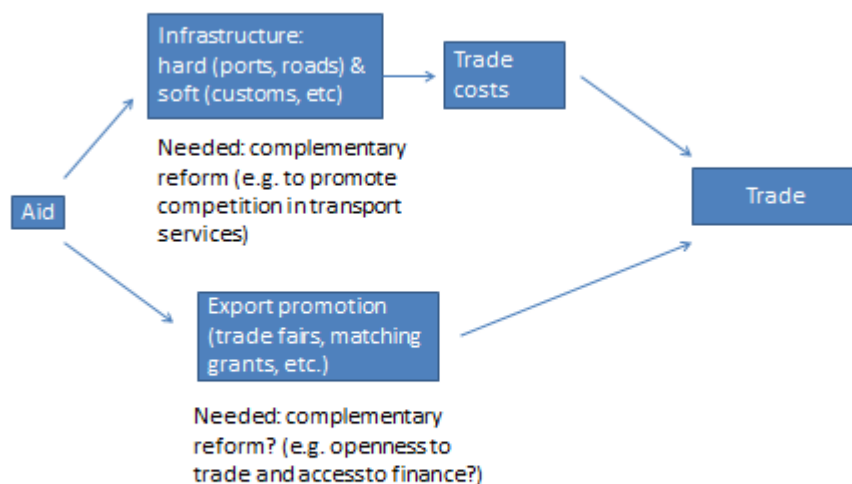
Aid

Infrastructure: hard (ports, roads) & soft (customs, etc)

Needed: complementary reform (e.g. to promote competition in transport services)

Trade costs

Trade

Export promotion (trade fairs, matching grants, etc.)

Needed: complementary reform? (e.g. openness to trade and access to finance?)